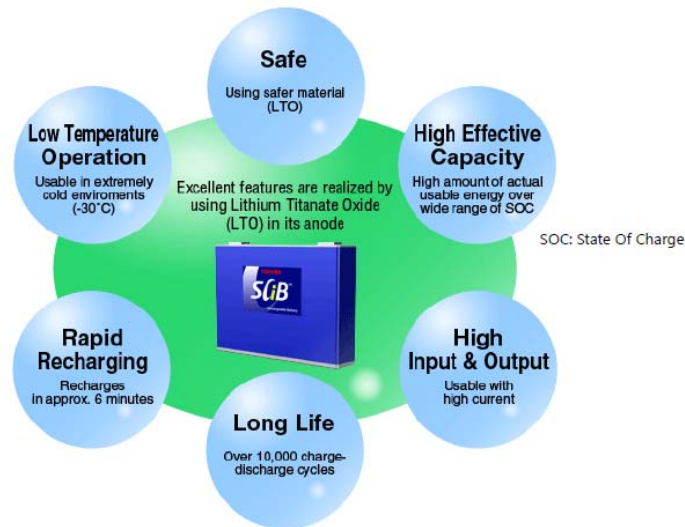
Safe
Using safer material (LTO)

Low Temperature Operation
Usable in extremely cold enviroments (-30°C)

High Effective Capacity
High amount of actual usable energy over wide range of SOC

SOC: State Of Charge

Excellent features are realized by using Lithium Titanate Oxide (LTO) in its anode

SCiB

Rapid Recharging
Recharges in approx. 6 minutes

High Input & Output
Usable with high current

Long Life
Over 10,000 charge-discharge cycles